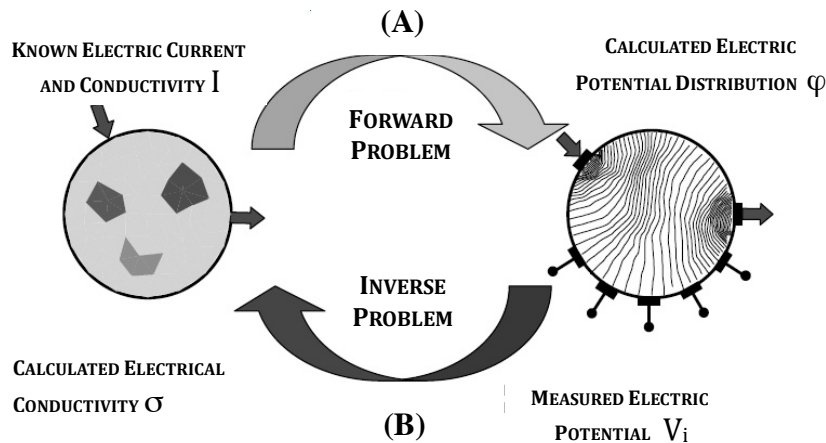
(A)

Known Electric Current and Conductivity I

Calculated Electric Potential Distribution $\varphi$

Forward Problem

Inverse Problem

Calculated Electrical Conductivity $\sigma$

Measured Electric Potential $V_i$

(B)